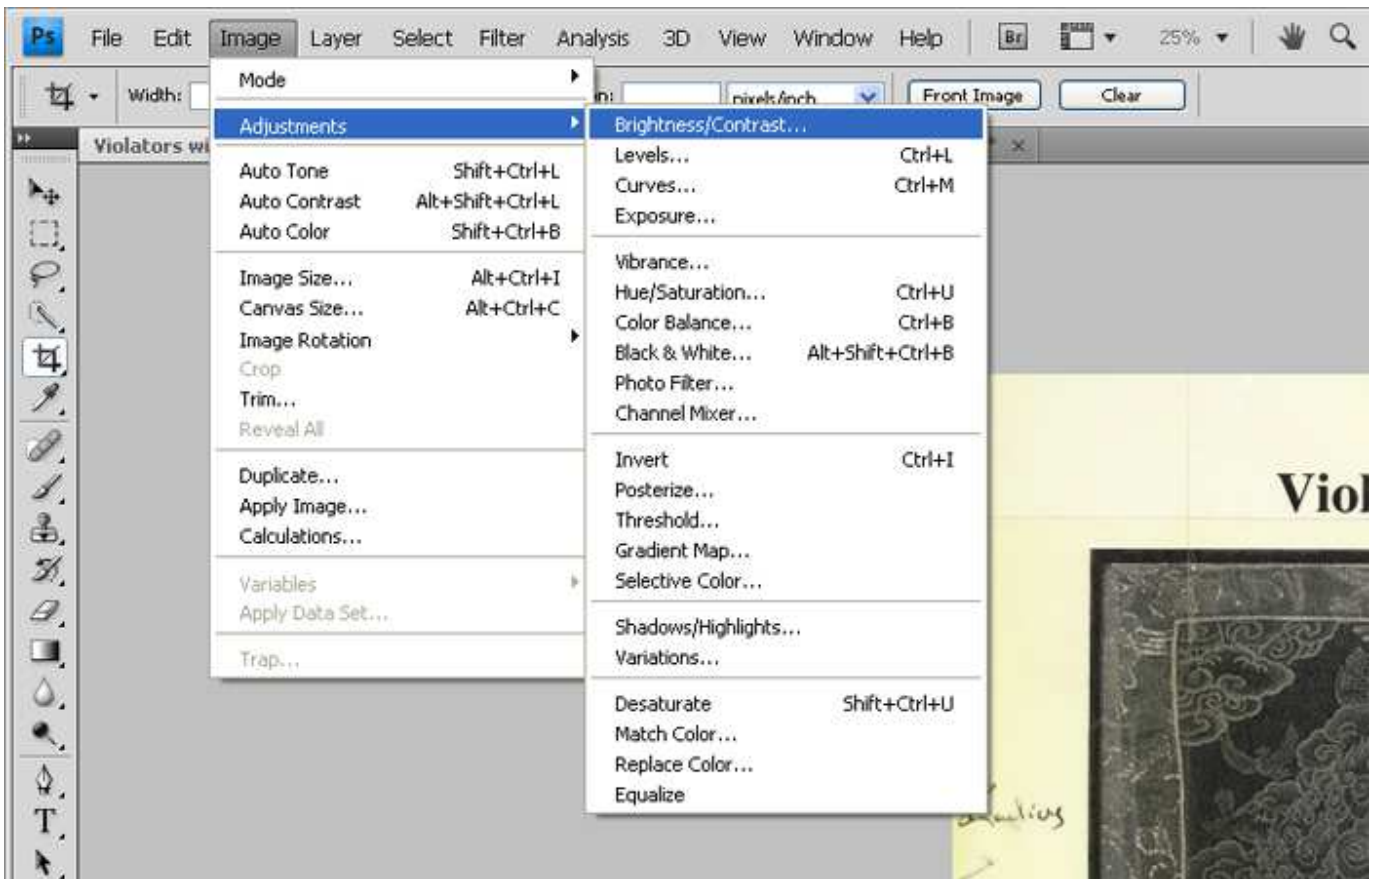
Ps File Edit Image Layer Select Filter Analysis 3D View Window Help Br 25%

Width: n: pixels/inch Front Image Clear

Violators wi

Mode
Adjustments
Auto Tone Shift+Ctrl+L
Auto Contrast Alt+Shift+Ctrl+L
Auto Color Shift+Ctrl+B
Image Size... Alt+Ctrl+I
Canvas Size... Alt+Ctrl+C
Image Rotation
Crop
Trim...
Reveal All
Duplicate...
Apply Image...
Calculations...
Variables
Apply Data Set...
Trap...

Brightness/Contrast...
Levels... Ctrl+L
Curves... Ctrl+M
Exposure...
Vibrance...
Hue/Saturation... Ctrl+U
Color Balance... Ctrl+B
Black & White... Alt+Shift+Ctrl+B
Photo Filter...
Channel Mixer...
Invert Ctrl+I
Posterize...
Threshold...
Gradient Map...
Selective Color...
Shadows/Highlights...
Variations...
Desaturate Shift+Ctrl+U
Match Color...
Replace Color...
Equalize

Viol

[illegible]